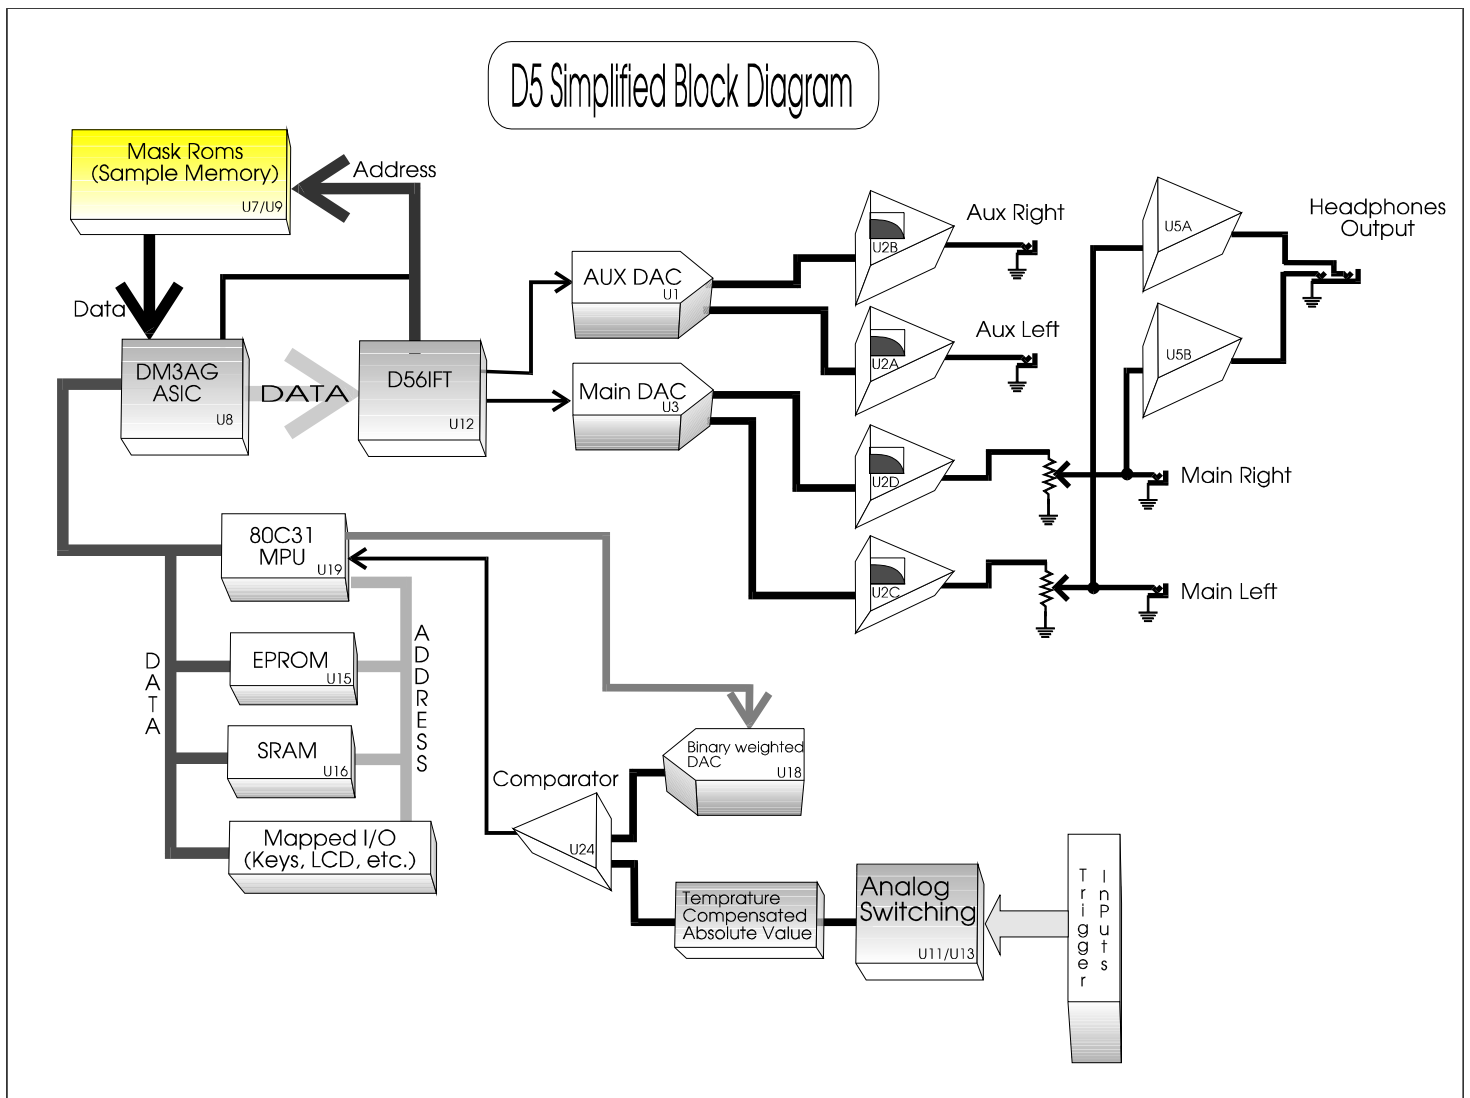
D5 Simplified Block Diagram

Mask Roms (Sample Memory)
U7/U9

Address

Data

DM3AG ASIC
U8

DATA

D56IFT
U12

AUX DAC
U1

Main DAC
U3

U2B
Aux Right

U2A
Aux Left

U2D
Main Right

U2C
Main Left

U5A

U5B

Headphones Output

80C31 MPU
U19

EPROM
U15

SRAM
U16

Mapped I/O (Keys, LCD, etc.)

D
A
T
A

A
D
D
R
E
S
S

Binary weighted DAC
U18

Comparator
U24

Temprature Compensated Absolute Value

Analog Switching
U11/U13

Trigger Inputs